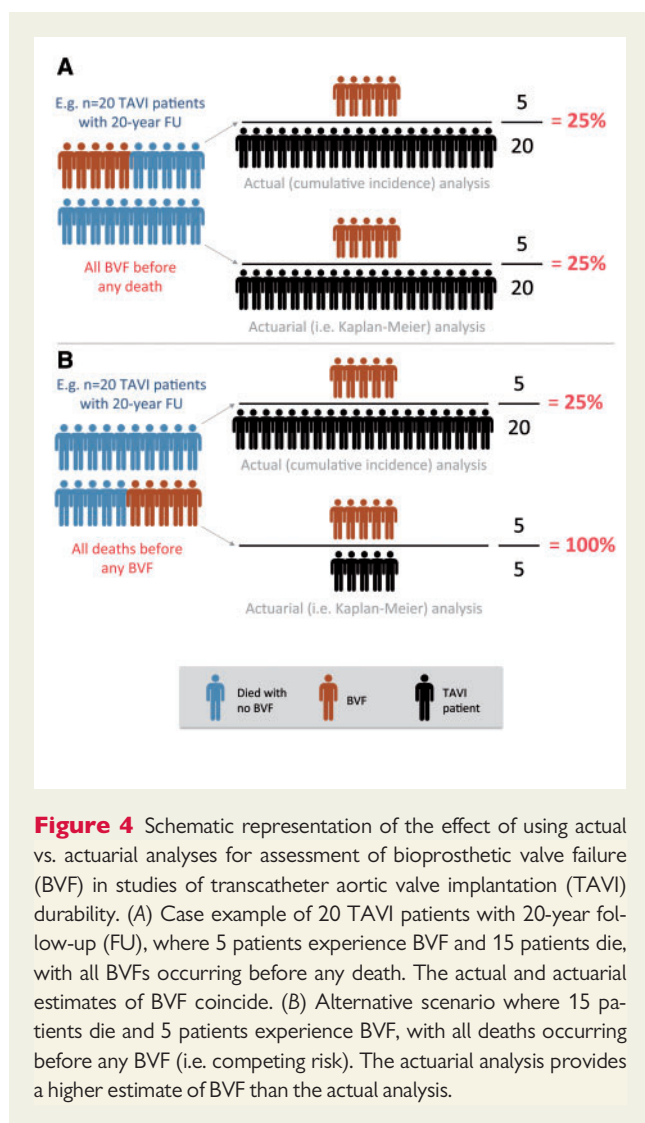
A

E.g. n=20 TAVI patients with 20-year FU

$\frac{5}{20}$ = 25%

Actual (cumulative incidence) analysis

All BVF before any death

$\frac{5}{20}$ = 25%

Actuarial (i.e. Kaplan-Meier) analysis

B

E.g. n=20 TAVI patients with 20-year FU

$\frac{5}{20}$ = 25%

Actual (cumulative incidence) analysis

All deaths before any BVF

$\frac{5}{5}$ = 100%

Actuarial (i.e. Kaplan-Meier) analysis

Died with no BVF

BVF

TAVI patient

**Figure 4** Schematic representation of the effect of using actual vs. actuarial analyses for assessment of bioprosthetic valve failure (BVF) in studies of transcatheter aortic valve implantation (TAVI) durability. (*A*) Case example of 20 TAVI patients with 20-year follow-up (FU), where 5 patients experience BVF and 15 patients die, with all BVFs occurring before any death. The actual and actuarial estimates of BVF coincide. (*B*) Alternative scenario where 15 patients die and 5 patients experience BVF, with all deaths occurring before any BVF (i.e. competing risk). The actuarial analysis provides a higher estimate of BVF than the actual analysis.